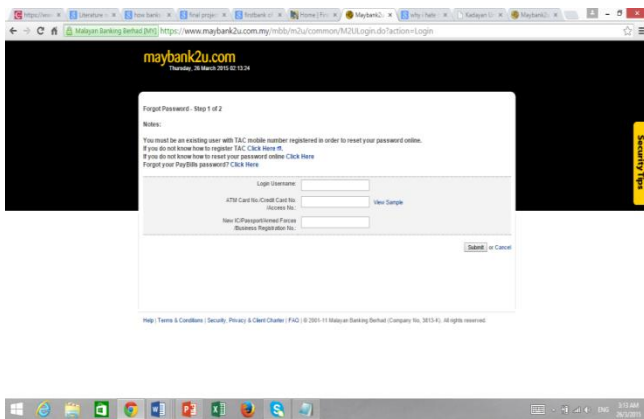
https://secu × | Literature × | how banks × | final projec × | findbank × | Home | Fo × | Maybank2 × | why i hate × | Kadayan × | Maybank2 ×

Malayan Banking Berhad [MY] https://www.maybank2u.com.my/mbb/m2u/common/M2ULogin.do?action=Login

maybank2u.com
Thursday, 26 March 2015 02:13:24

Forgot Password - Step 1 of 2

Notes:

You must be an existing user with TAC mobile number registered in order to reset your password online.
If you do not know how to register TAC Click Here ↗.
If you do not know how to reset your password online Click Here
Forgot your PayBills password? Click Here

Login Username:

ATM Card No./Credit Card No. /Access No.: View Sample

New IC/Passport/Armed Forces /Business Registration No.:

Submit or Cancel

Security Tips

Help | Terms & Conditions | Security, Privacy & Client Charter | FAQ | © 2001-11 Malayan Banking Berhad (Company No. 3813-K). All rights reserved.

ENG 3:13 AM 26/3/2015